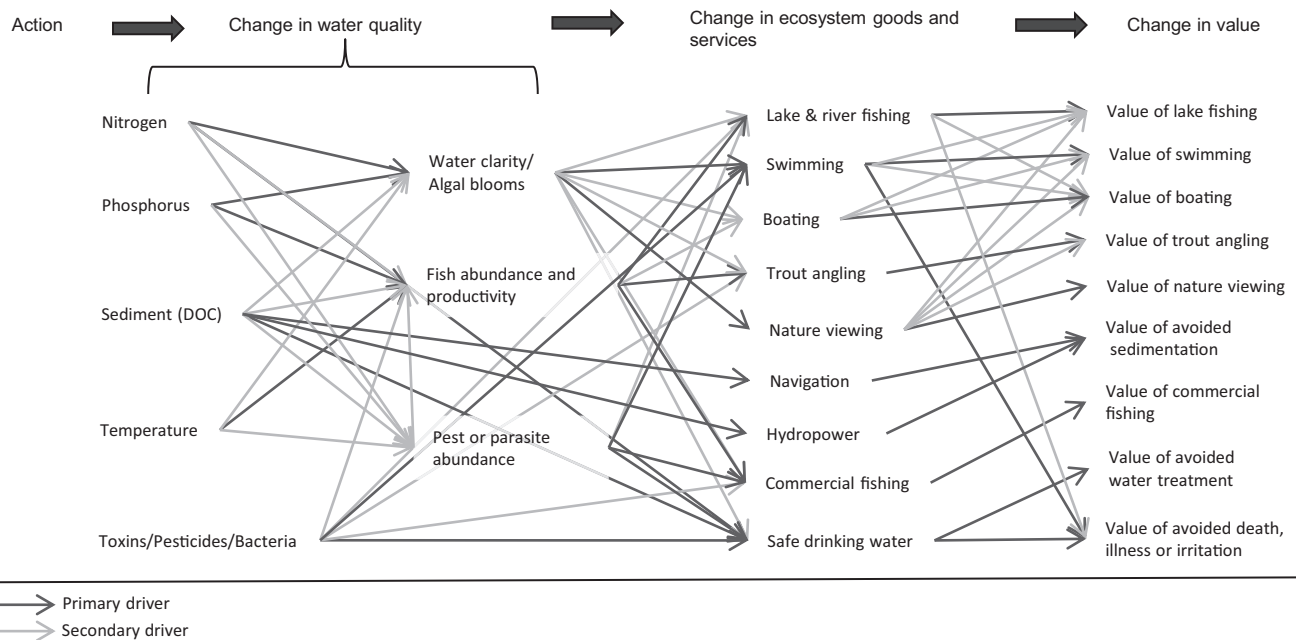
Action

Change in water quality

Change in ecosystem goods and services

Change in value

Nitrogen

Phosphorus

Sediment (DOC)

Temperature

Toxins/Pesticides/Bacteria

Water clarity/ Algal blooms

Fish abundance and productivity

Pest or parasite abundance

Lake & river fishing

Swimming

Boating

Trout angling

Nature viewing

Navigation

Hydropower

Commercial fishing

Safe drinking water

Value of lake fishing

Value of swimming

Value of boating

Value of trout angling

Value of nature viewing

Value of avoided sedimentation

Value of commercial fishing

Value of avoided water treatment

Value of avoided death, illness or irritation

Primary driver

Secondary driver